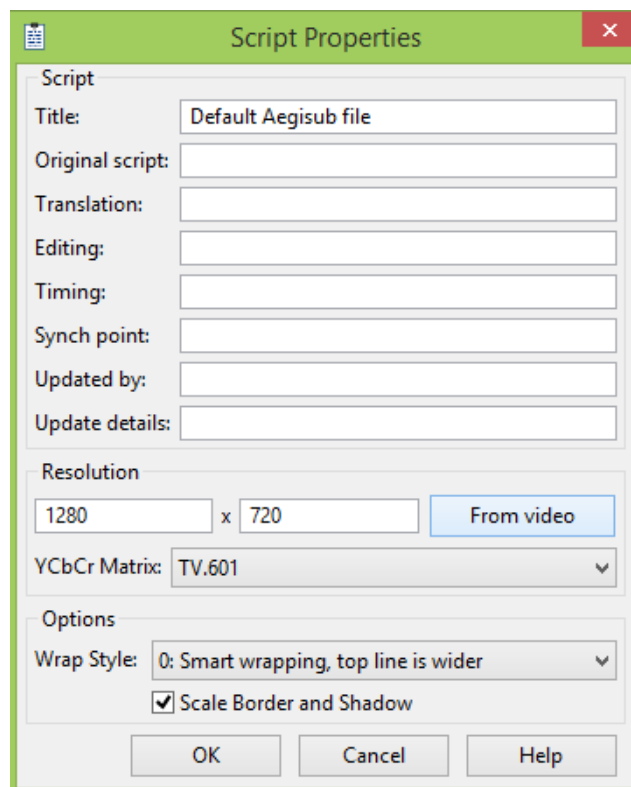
Script Properties

Script

Title: Default Aegisub file

Original script:

Translation:

Editing:

Timing:

Synch point:

Updated by:

Update details:

Resolution

1280 x 720 From video

YCbCr Matrix: TV.601

Options

Wrap Style: 0: Smart wrapping, top line is wider

Scale Border and Shadow

OK Cancel Help